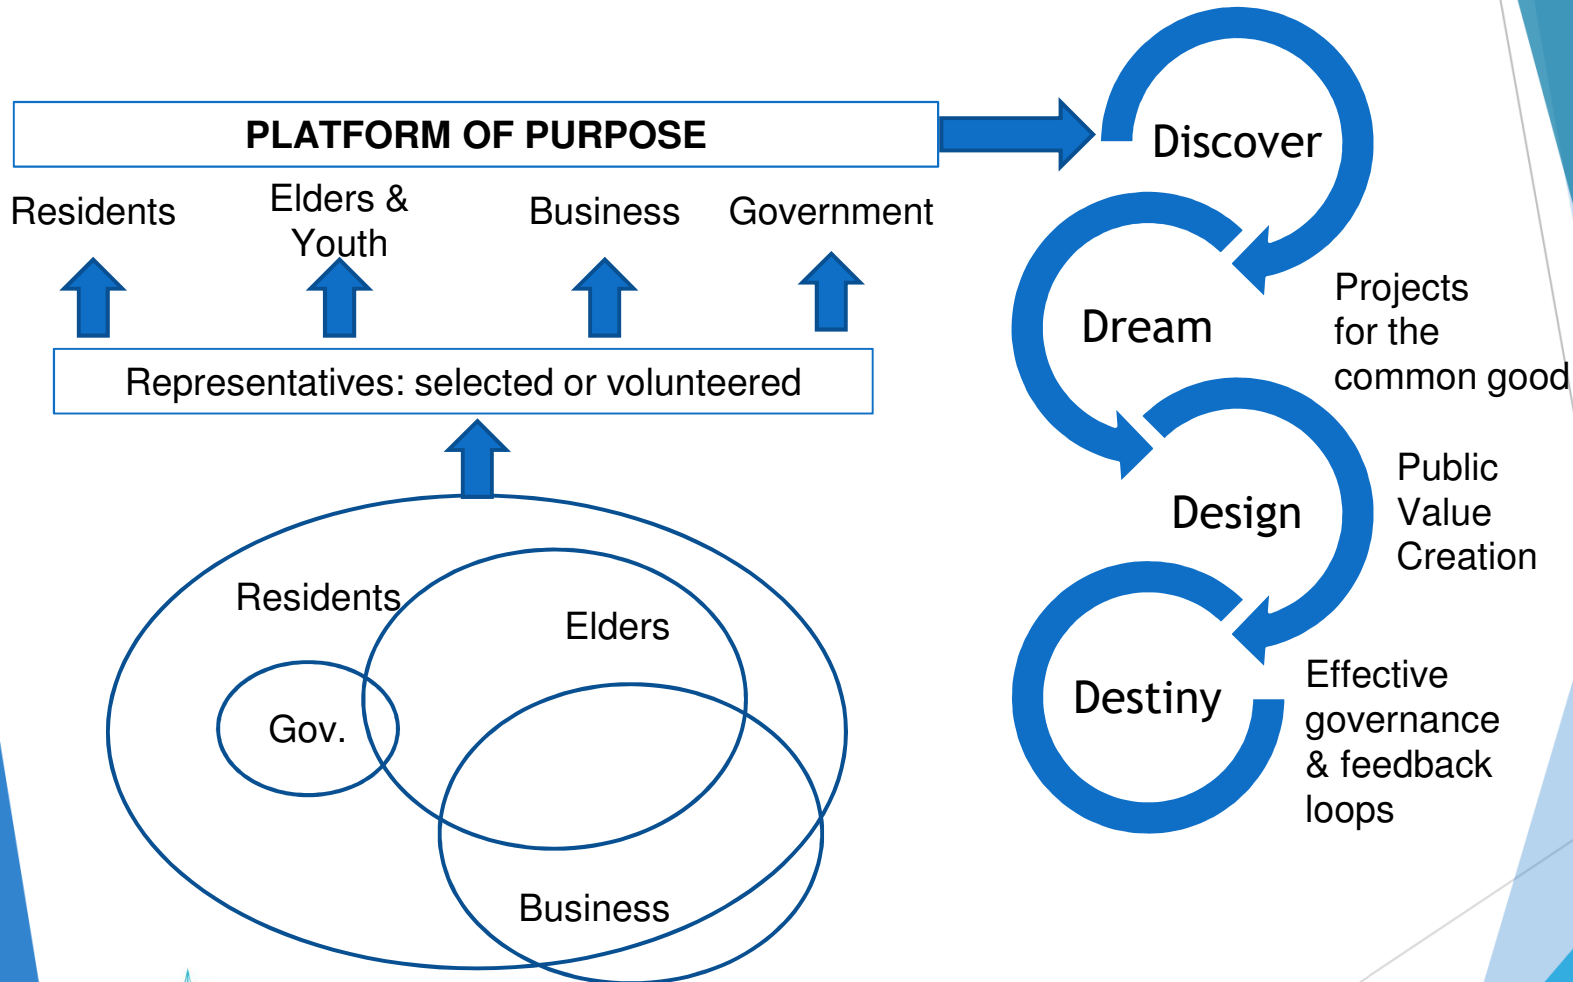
PLATFORM OF PURPOSE

Residents

Elders & Youth

Business

Government

Representatives: selected or volunteered

Residents

Elders

Gov.

Business

Discover

Dream

Projects for the common good

Design

Public Value Creation

Destiny

Effective governance & feedback loops